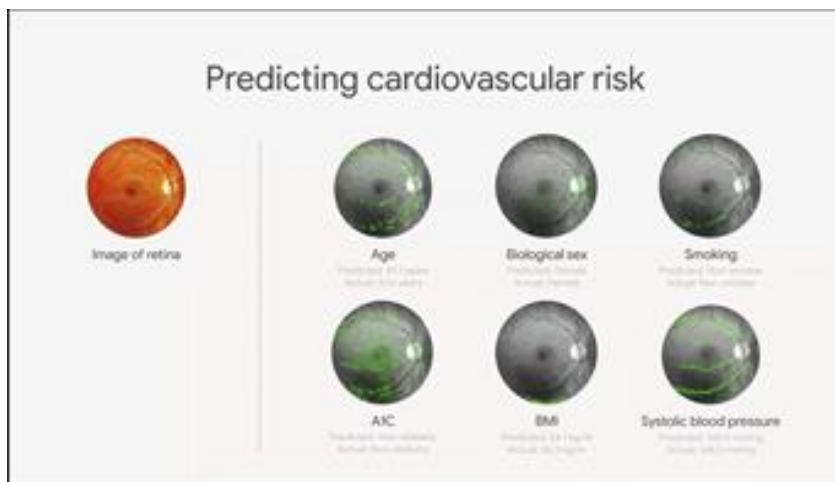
Predicting cardiovascular risk

Image of retina

Age
Predicted: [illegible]
Actual: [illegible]

Biological sex
Predicted: Female
Actual: Female

Smoking
Predicted: Non-smoker
Actual: Non-smoker

A1C
Predicted: Non-diabetic
Actual: Non-diabetic

BMI
Predicted: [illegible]
Actual: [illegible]

Systolic blood pressure
Predicted: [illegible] mmHg
Actual: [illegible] mmHg